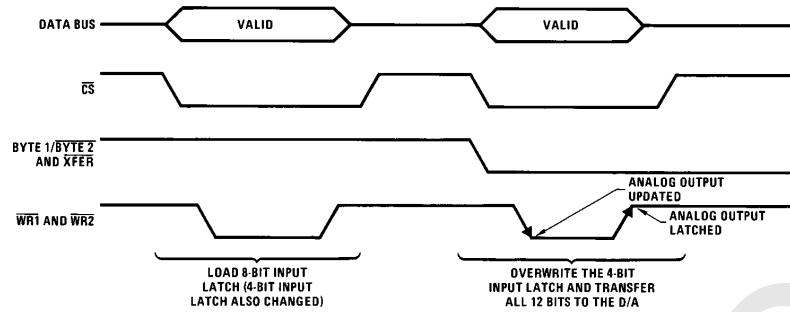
DATA BUS

VALID

VALID

$\overline{CS}$

BYTE 1/$\overline{BYTE 2}$ AND $\overline{XFER}$

$\overline{WR1}$ AND $\overline{WR2}$

ANALOG OUTPUT UPDATED

ANALOG OUTPUT LATCHED

LOAD 8-BIT INPUT LATCH (4-BIT INPUT LATCH ALSO CHANGED)

OVERWRITE THE 4-BIT INPUT LATCH AND TRANSFER ALL 12 BITS TO THE D/A